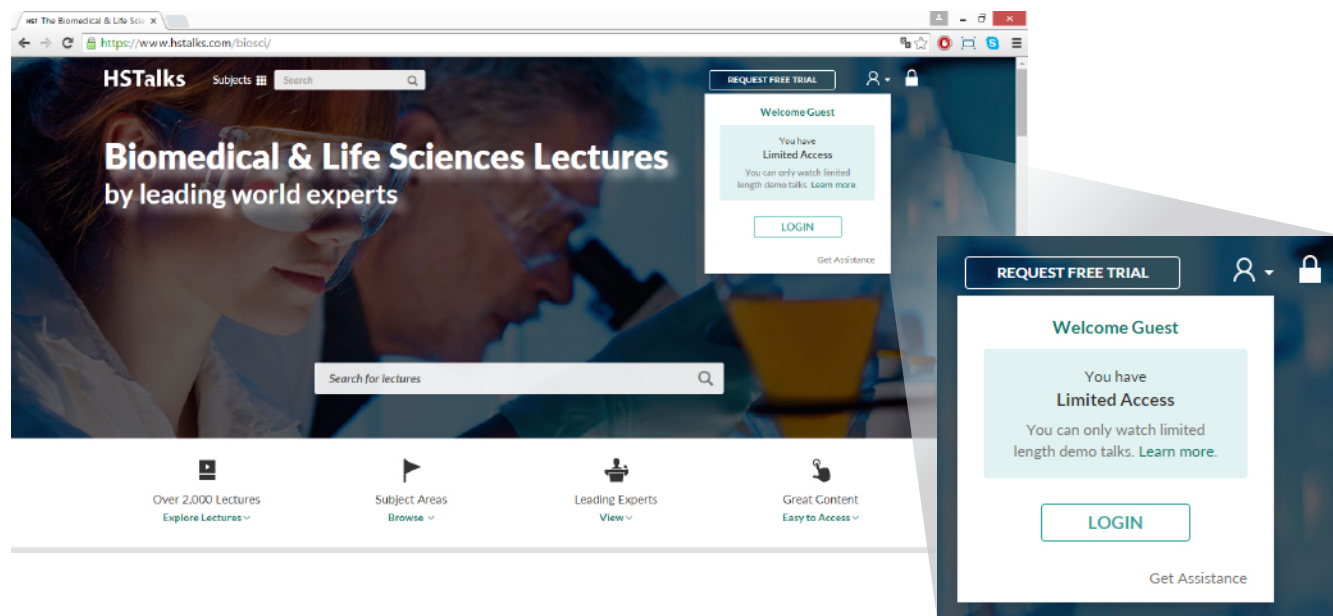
HST The Biomedical & Life Scie ×

https://www.hstalks.com/biosci/

HSTalks Subjects Search

REQUEST FREE TRIAL

Welcome Guest

You have
Limited Access

You can only watch limited length demo talks. Learn more.

LOGIN

Get Assistance

Biomedical & Life Sciences Lectures
by leading world experts

Search for lectures

Over 2,000 Lectures
Explore Lectures

Subject Areas
Browse

Leading Experts
View

Great Content
Easy to Access

REQUEST FREE TRIAL

Welcome Guest

You have
Limited Access

You can only watch limited length demo talks. Learn more.

LOGIN

Get Assistance